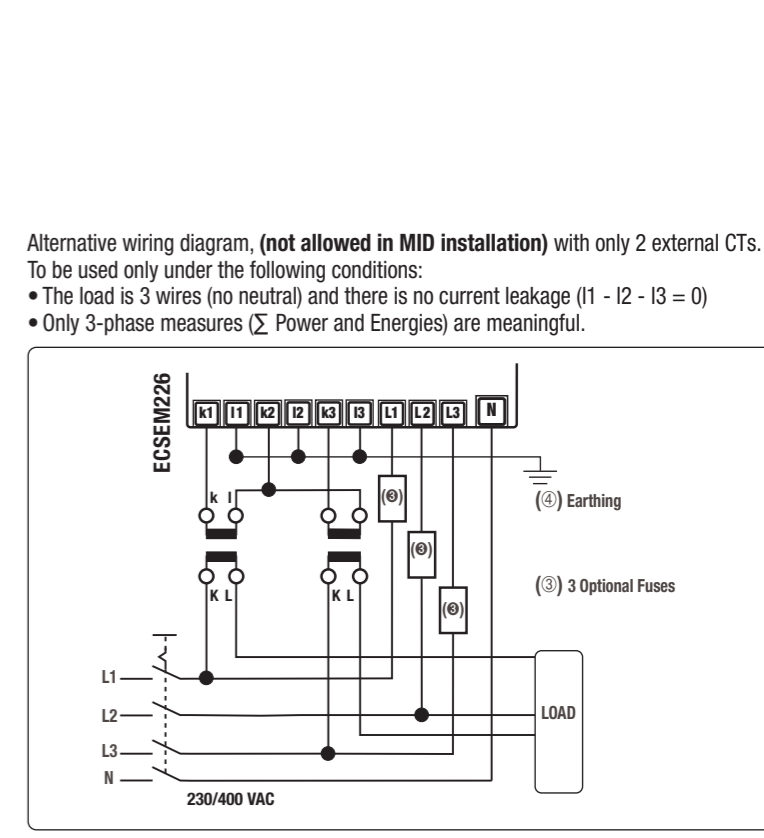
Alternative wiring diagram, **(not allowed in MID installation)** with only 2 external CTs. To be used only under the following conditions:
• The load is 3 wires (no neutral) and there is no current leakage (I1 - I2 - I3 = 0)
• Only 3-phase measures ($\sum$ Power and Energies) are meaningful.

ECSEM226

k1 l1 k2 l2 k3 l3 L1 L2 L3 N

k l

K L

K L

(③)

(③)

(③)

(④) Earthing

(③) 3 Optional Fuses

L1

L2

L3

N

LOAD

230/400 VAC